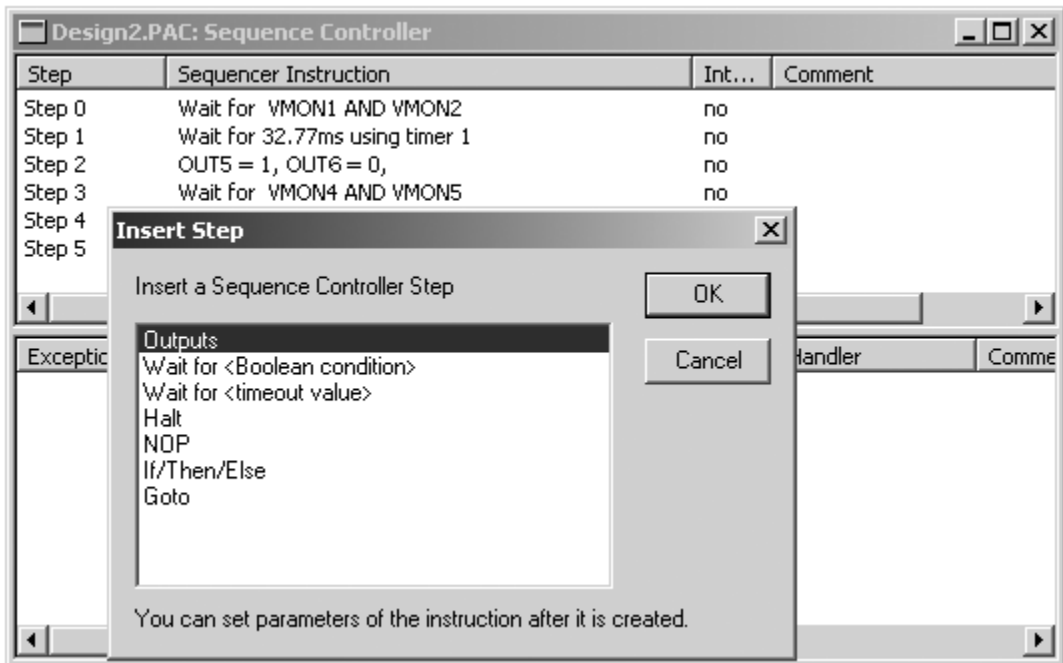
Design2.PAC: Sequence Controller

| Step | Sequencer Instruction | Int... | Comment |
|---|---|---|---|
| Step 0 | Wait for VMON1 AND VMON2 | no | |
| Step 1 | Wait for 32.77ms using timer 1 | no | |
| Step 2 | OUT5 = 1, OUT6 = 0, | no | |
| Step 3 | Wait for VMON4 AND VMON5 | no | |
| Step 4 | | | |
| Step 5 | | | |

Exceptio

Handler

Comme

Insert Step

Insert a Sequence Controller Step

OK

Cancel

Outputs
Wait for <Boolean condition>
Wait for <timeout value>
Halt
NOP
If/Then/Else
Goto

You can set parameters of the instruction after it is created.